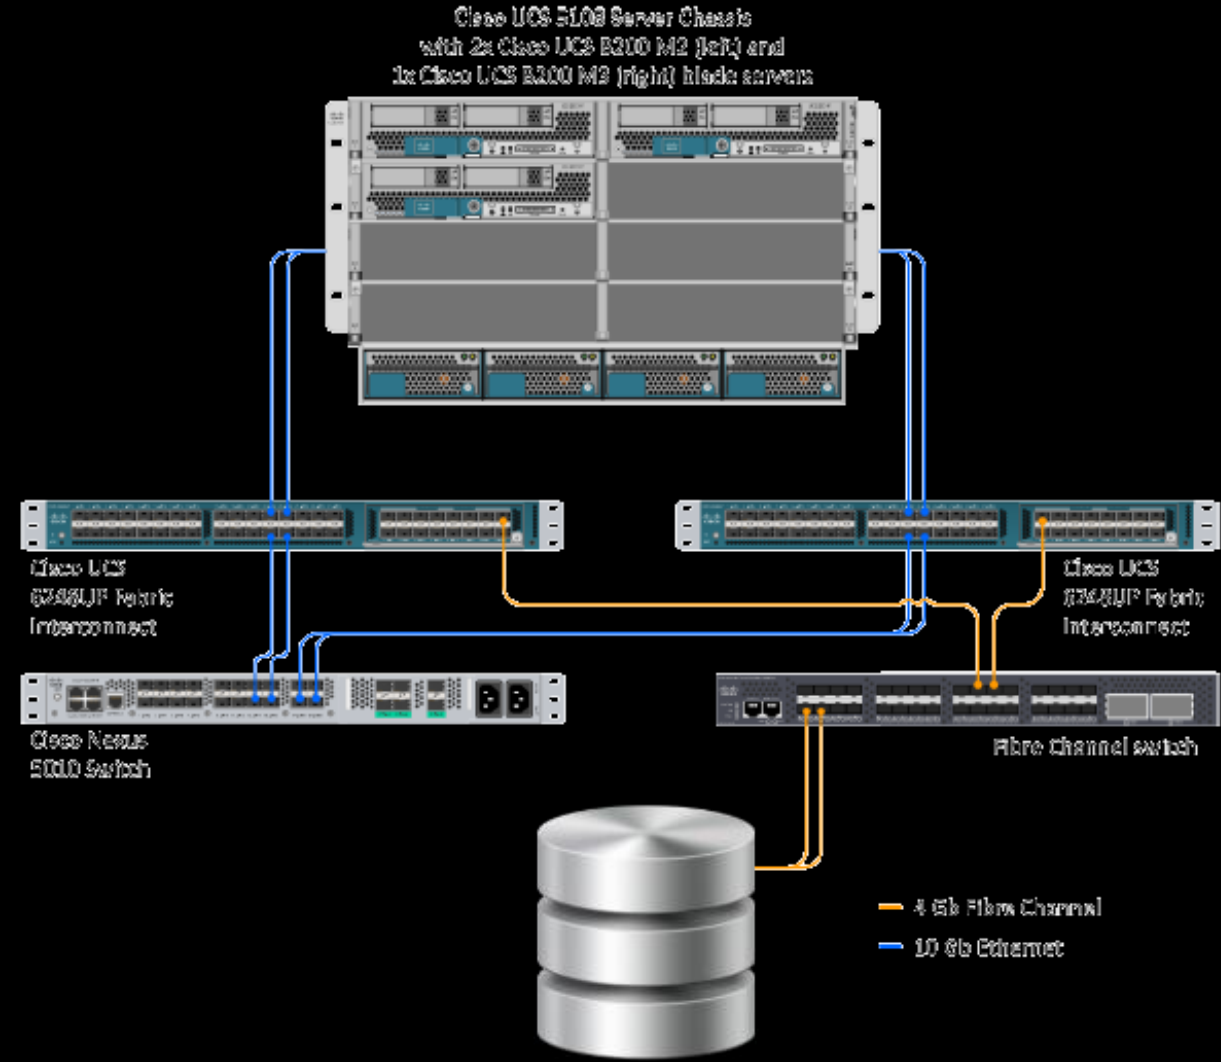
Cisco UCS 5108 Server Chassis
with 2x Cisco UCS B200 M2 (left) and
1x Cisco UCS B200 M3 (right) blade servers

Cisco UCS
6248UP Fabric
Interconnect

Cisco UCS
6248UP Fabric
Interconnect

Cisco Nexus
5010 Switch

Fibre Channel switch

4 Gb Fibre Channel

10 Gb Ethernet